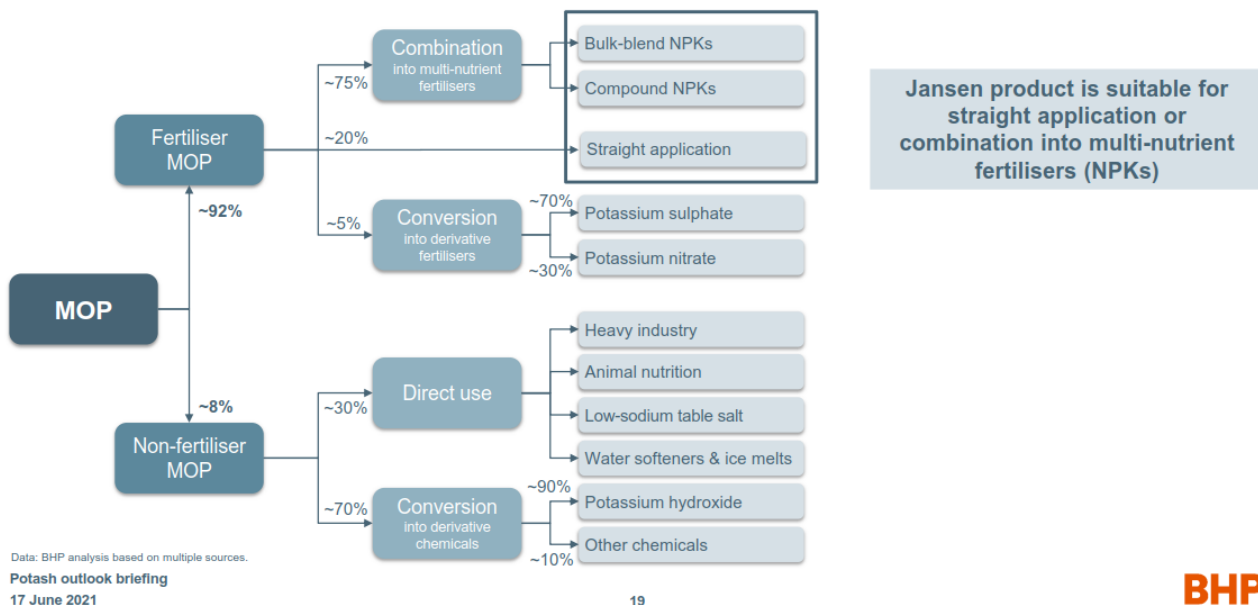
MOP

~92%

Fertiliser MOP

~75%

Combination into multi-nutrient fertilisers

Bulk-blend NPKs

Compound NPKs

~20%

Straight application

~5%

Conversion into derivative fertilisers

~70%

Potassium sulphate

Potassium nitrate

~30%

~8%

Non-fertiliser MOP

~30%

Direct use

Heavy industry

Animal nutrition

Low-sodium table salt

Water softeners & ice melts

~70%

Conversion into derivative chemicals

~90%

Potassium hydroxide

Other chemicals

~10%

Jansen product is suitable for straight application or combination into multi-nutrient fertilisers (NPKs)

Data: BHP analysis based on multiple sources.

Potash outlook briefing

17 June 2021

19

BHP